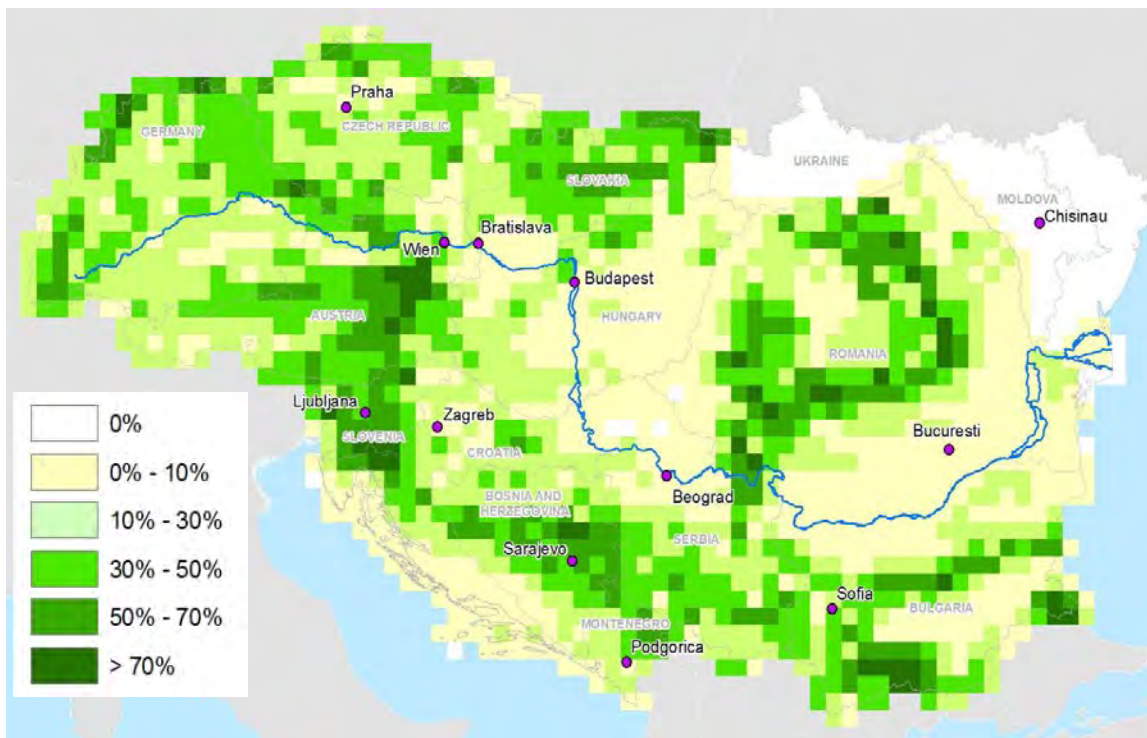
Praha
GERMANY
CZECH REPUBLIC
UKRAINE
SLOVAKIA
MOLDOVA
Chisinau
Bratislava
Wien
Budapest
HUNGARY
AUSTRIA
ROMANIA
Ljubljana
Zagreb
SLOVENIA
CROATIA
Bucuresti
Beograd
BOSNIA AND HERZEGOVINA
Sarajevo
SERBIA
Sofia
BULGARIA
MONTENEGRO
Podgorica

0%
0% - 10%
10% - 30%
30% - 50%
50% - 70%
> 70%